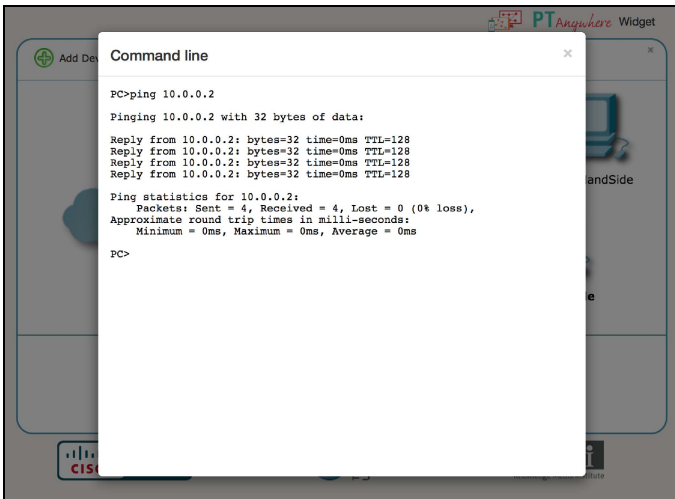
PT Anywhere Widget

Add Dev

×

Command line

×

PC>ping 10.0.0.2

Pinging 10.0.0.2 with 32 bytes of data:

Reply from 10.0.0.2: bytes=32 time=0ms TTL=128
Reply from 10.0.0.2: bytes=32 time=0ms TTL=128
Reply from 10.0.0.2: bytes=32 time=0ms TTL=128
Reply from 10.0.0.2: bytes=32 time=0ms TTL=128

Ping statistics for 10.0.0.2:
Packets: Sent = 4, Received = 4, Lost = 0 (0% loss),
Approximate round trip times in milli-seconds:
Minimum = 0ms, Maximum = 0ms, Average = 0ms

PC>

andSide

e

CISC

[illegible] itute